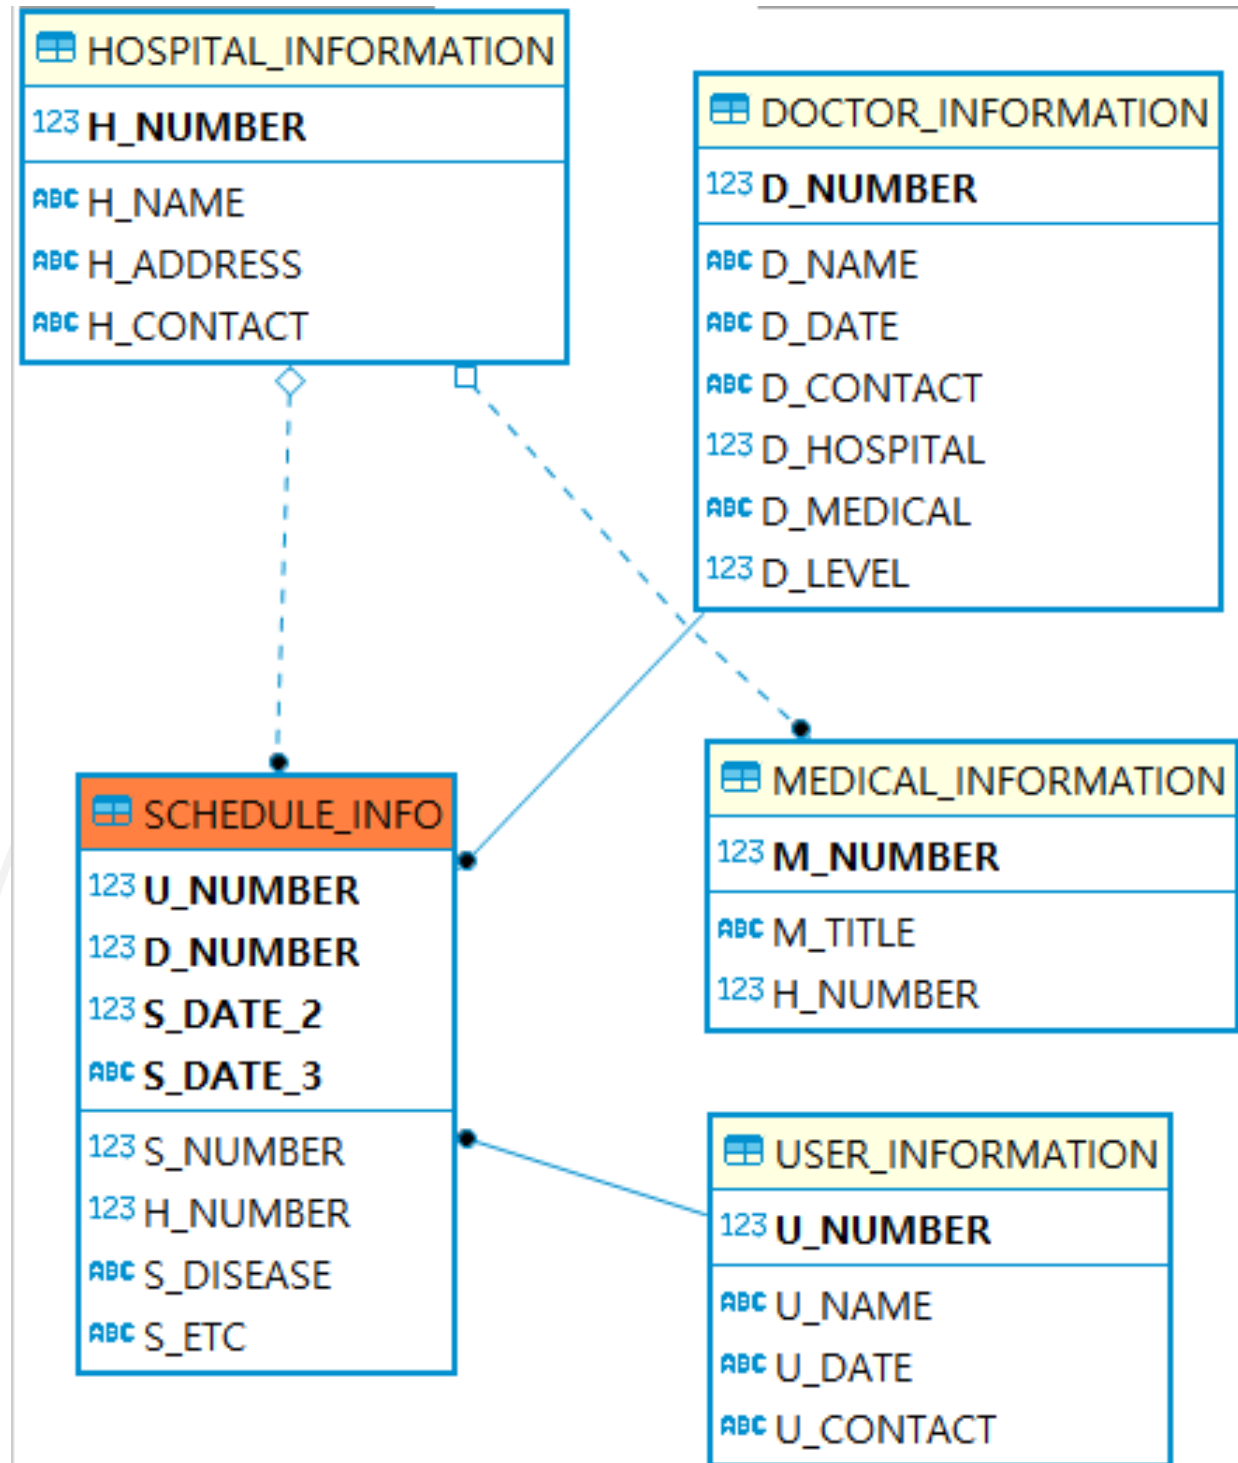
HOSPITAL_INFORMATION

123 H_NUMBER

ABC H_NAME
ABC H_ADDRESS
ABC H_CONTACT

DOCTOR_INFORMATION

123 D_NUMBER

ABC D_NAME
ABC D_DATE
ABC D_CONTACT
123 D_HOSPITAL
ABC D_MEDICAL
123 D_LEVEL

SCHEDULE_INFO

123 U_NUMBER
123 D_NUMBER
123 S_DATE_2
ABC S_DATE_3

123 S_NUMBER
123 H_NUMBER
ABC S_DISEASE
ABC S_ETC

MEDICAL_INFORMATION

123 M_NUMBER

ABC M_TITLE
123 H_NUMBER

USER_INFORMATION

123 U_NUMBER

ABC U_NAME
ABC U_DATE
ABC U_CONTACT